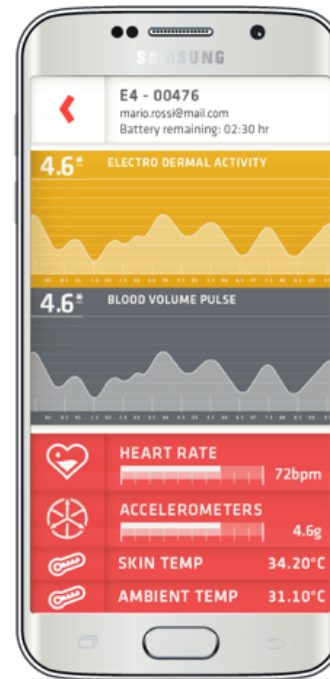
SAMSUNG

E4 - 00476
mario.rossi@mail.com
Battery remaining: 02:30 hr

4.6 ELECTRO DERMAL ACTIVITY

4.6 BLOOD VOLUME PULSE

HEART RATE
72bpm

ACCELEROMETERS
4.6g

SKIN TEMP 34.20°C

AMBIENT TEMP 31.10°C